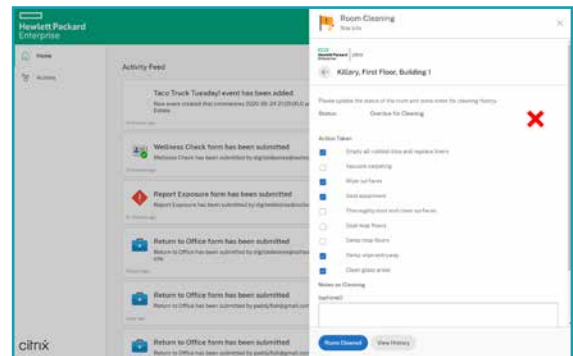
Hewlett Packard Enterprise

Home

Actions

Activity Feed

Taco Truck Tuesday! event has been added

New event created that commences 2020-05-24 21:00:00 at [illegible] Estate.

Wellness Check form has been submitted

Wellness Check form has been submitted by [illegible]

Report Exposure form has been submitted

Report Exposure form has been submitted by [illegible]

Return to Office form has been submitted

Return to Office form has been submitted by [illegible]

Return to Office form has been submitted

Return to Office form has been submitted by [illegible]

Return to Office form has been submitted

Return to Office form has been submitted by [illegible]

citrix

Room Cleaning

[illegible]

Hewlett Packard Enterprise | citrix

Killery, First Floor, Building 1

Please update the status of the room and some notes for cleaning history.

Status: Overdue for Cleaning

Action Taken

Empty all rubbish bins and replace liners

Vacuum carpeting

Wipe surfaces

Sanitize equipment

Thoroughly clean and clean surfaces

Dust mop floors

Damp mop floors

Damp wipe entryway

Clean glass areas

Notes on Cleaning

(optional)

Room Cleaned

View History